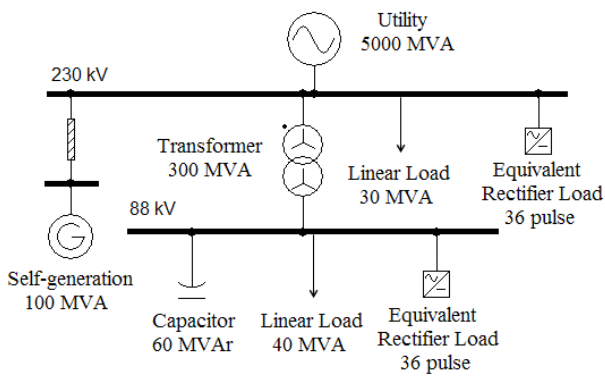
Utility
5000 MVA

230 kV

Transformer
300 MVA

Linear Load
30 MVA

Equivalent
Rectifier Load
36 pulse

88 kV

Self-generation
100 MVA

Capacitor
60 MVAr

Linear Load
40 MVA

Equivalent
Rectifier Load
36 pulse